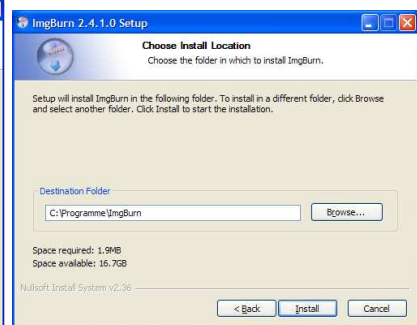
ImgBurn 2.4.1.0 Setup

Choose Install Location

Choose the folder in which to install ImgBurn.

Setup will install ImgBurn in the following folder. To install in a different folder, click Browse and select another folder. Click Install to start the installation.

Destination Folder

C:\Programme\ImgBurn

Browse...

Space required: 1.9MB

Space available: 16.7GB

Nullsoft Install System v2.36

< Back

Install

Cancel